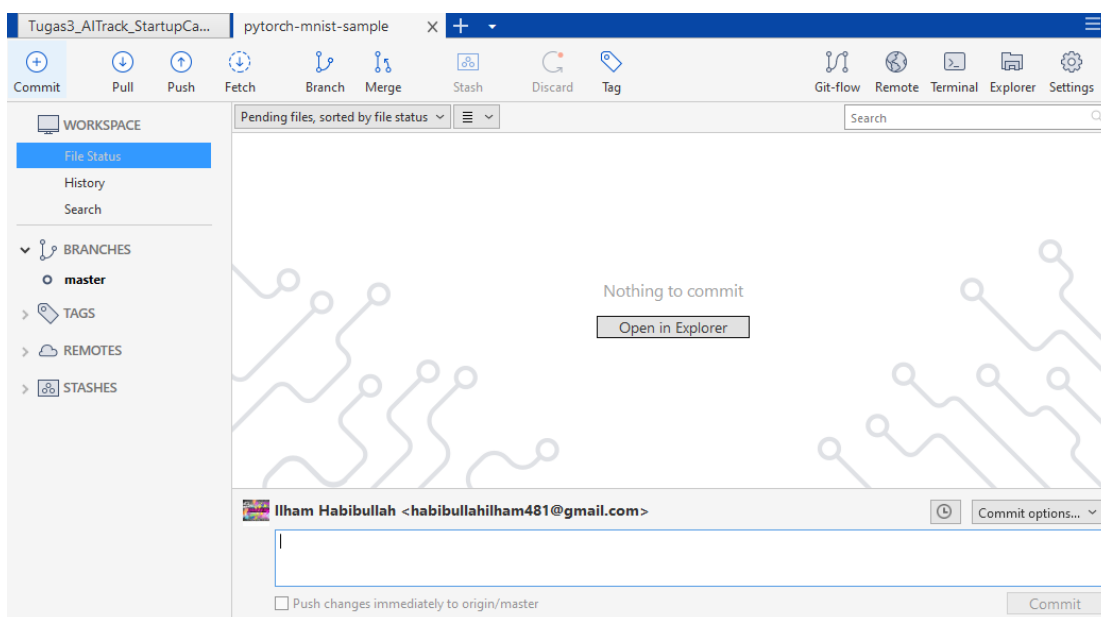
Tugas3_AITrack_StartupCa... pytorch-mnist-sample

Commit Pull Push Fetch Branch Merge Stash Discard Tag Git-flow Remote Terminal Explorer Settings

WORKSPACE
File Status
History
Search

BRANCHES
master

TAGS

REMOTES

STASHES

Pending files, sorted by file status

Search

Nothing to commit

Open in Explorer

Ilham Habibullah <habibullahilham481@gmail.com>

Commit options...

Push changes immediately to origin/master

Commit